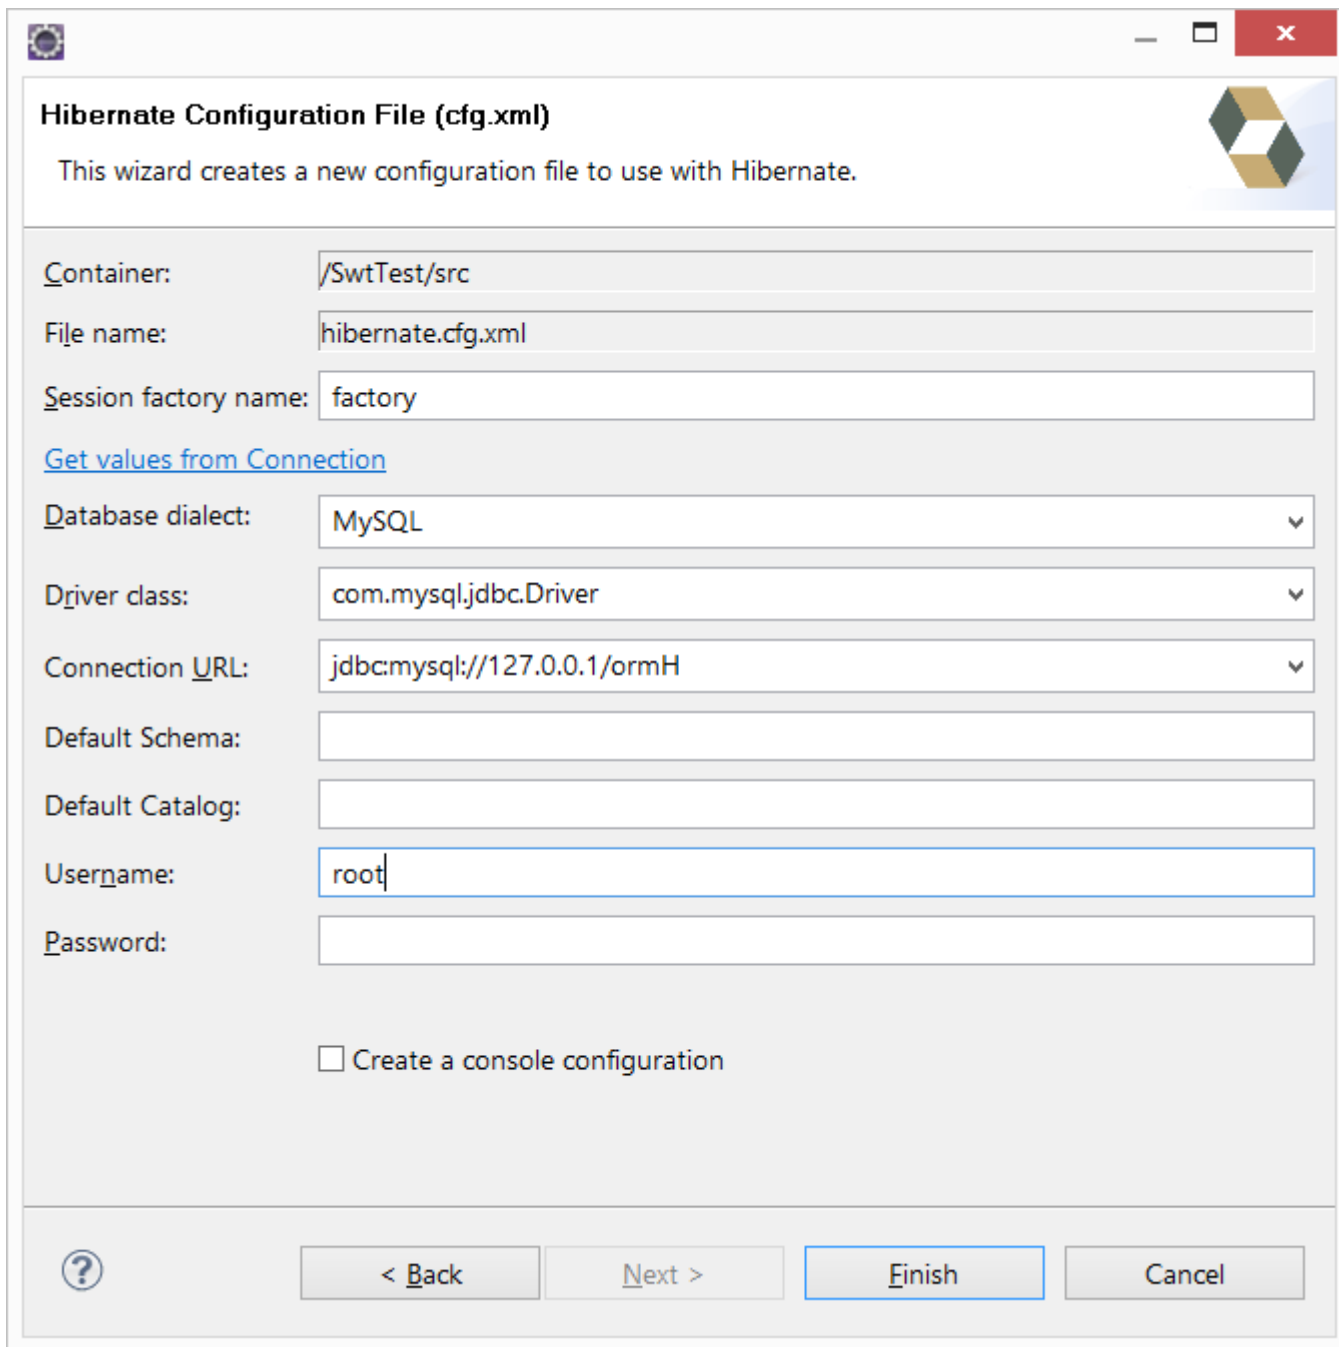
Hibernate Configuration File (cfg.xml)

This wizard creates a new configuration file to use with Hibernate.

Container: /SwtTest/src

File name: hibernate.cfg.xml

Session factory name: factory

Get values from Connection

Database dialect: MySQL

Driver class: com.mysql.jdbc.Driver

Connection URL: jdbc:mysql://127.0.0.1/ormH

Default Schema:

Default Catalog:

Username: root

Password:

Create a console configuration

< Back

Next >

Finish

Cancel